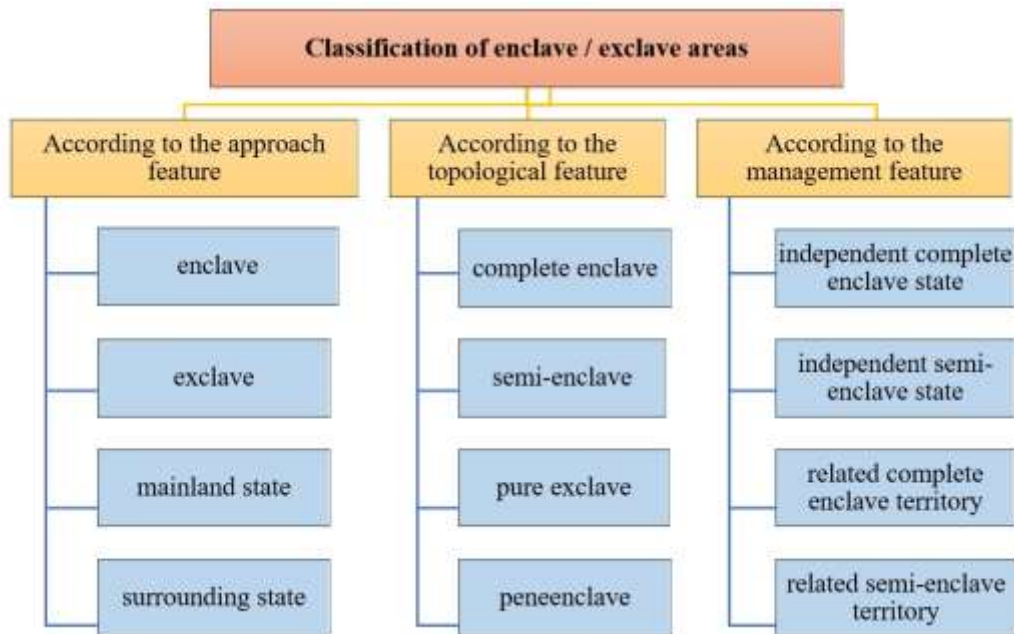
Classification of enclave / exclave areas

According to the approach feature

enclave

exclave

mainland state

surrounding state

According to the topological feature

complete enclave

semi-enclave

pure exclave

peneenclave

According to the management feature

independent complete enclave state

independent semi-enclave state

related complete enclave territory

related semi-enclave territory